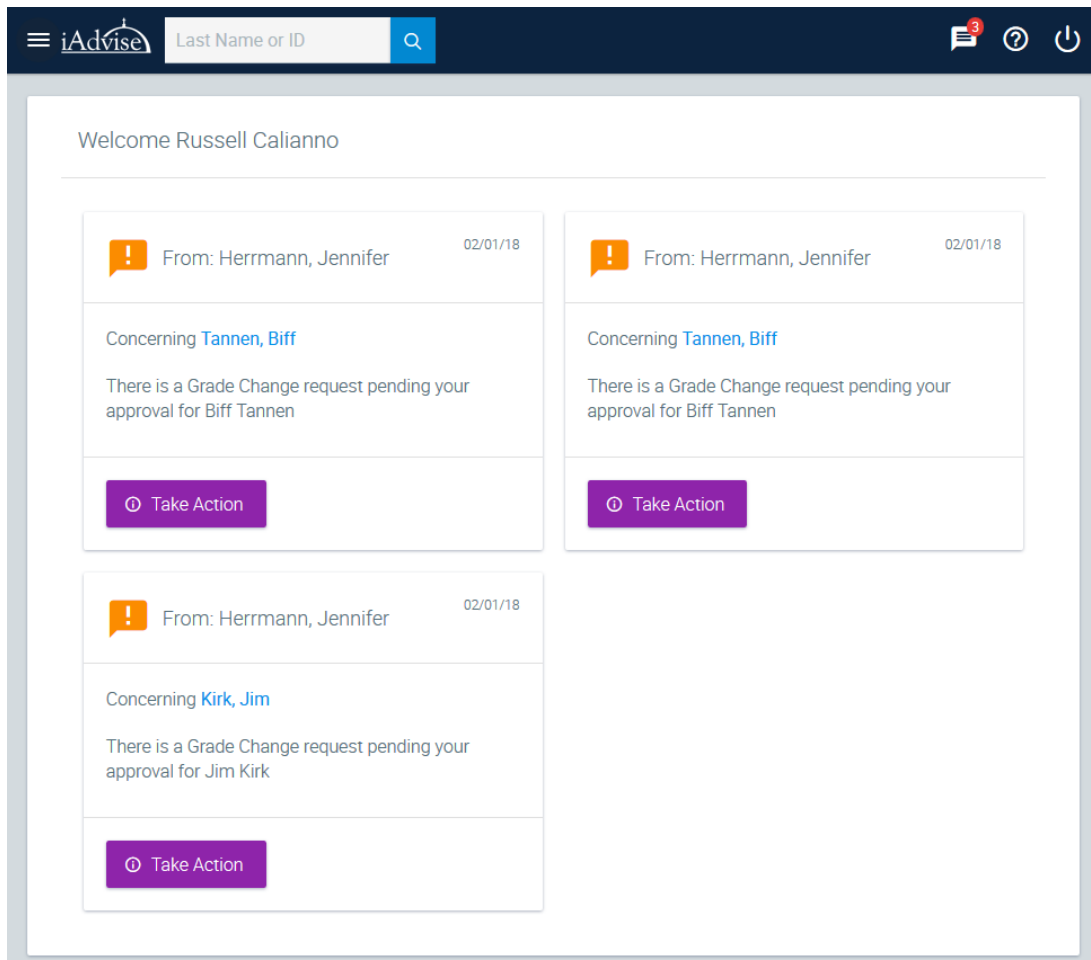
iAdvise Last Name or ID

3

Welcome Russell Calianno

From: Herrmann, Jennifer 02/01/18

Concerning Tannen, Biff

There is a Grade Change request pending your approval for Biff Tannen

Take Action

From: Herrmann, Jennifer 02/01/18

Concerning Tannen, Biff

There is a Grade Change request pending your approval for Biff Tannen

Take Action

From: Herrmann, Jennifer 02/01/18

Concerning Kirk, Jim

There is a Grade Change request pending your approval for Jim Kirk

Take Action